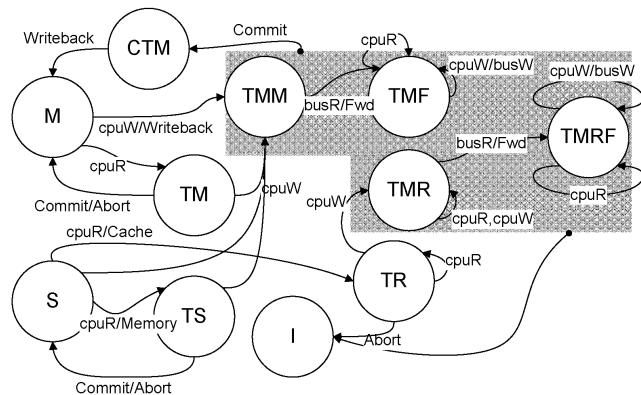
Writeback
CTM
Commit
cpuR
M
TMM
TMF
cpuW/busW
cpuW/Writeback
busR/Fwd
cpuW/busW
busR/Fwd
TMRF
cpuR
TM
cpuW
Commit/Abort
cpuW
TMR
cpuR
cpuR/Cache
cpuR,cpuW
TR
cpuR
S
TS
cpuR/Memory
I
Abort
Commit/Abort